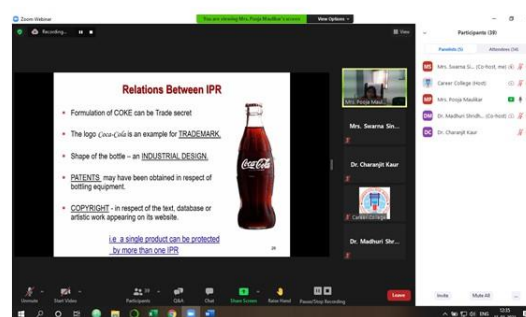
Zoom Webinar

Recording...

You are viewing Mrs. Pooja Maulikar's screen

View Options

View

Relations Between IPR

• Formulation of COKE can be Trade secret

• The logo Coca-Cola is an example for TRADEMARK.

• Shape of the bottle – an INDUSTRIAL DESIGN.

• PATENTS may have been obtained in respect of bottling equipment.

• COPYRIGHT - in respect of the text, database or artistic work appearing on its website.

i.e a single product can be protected by more than one IPR

29

Mrs. Pooja Maul...

Mrs. Swarna Sin...

Dr. Charanjit Kaur

Career College

Dr. Madhuri Shr...

Participants (39)

Panelists (5)

Attendees (34)

Mrs. Swarna Si... (Co-host, me)

Career College (Host)

Mrs. Pooja Maulikar

Dr. Madhuri Shridh... (Co-host)

Dr. Charanjit Kaur

Unmute

Start Video

Participants 39

Q&A

Chat

Share Screen

Raise Hand

Pause/Stop Recording

Leave

Invite

Mute All

ENG

12:35